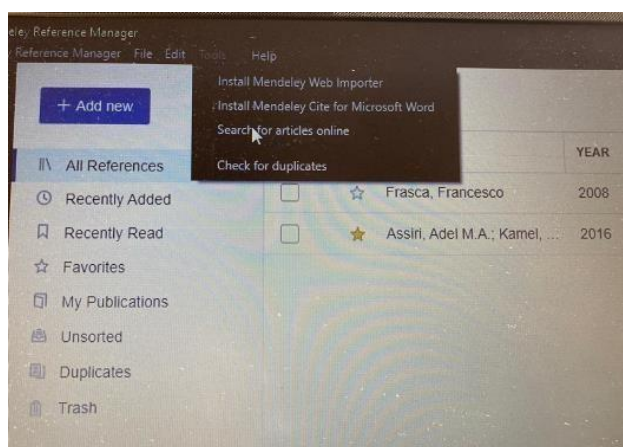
eley Reference Manager
y Reference Manager File Edit Tools Help

Install Mendeley Web Importer
Install Mendeley Cite for Microsoft Word
Search for articles online
Check for duplicates

+ Add new

All References
Recently Added
Recently Read
Favorites
My Publications
Unsorted
Duplicates
Trash

YEAR

| Frasca, Francesco | 2008 |
|---|---|
| Assiri, Adel M.A.; Kamel, ... | 2016 |